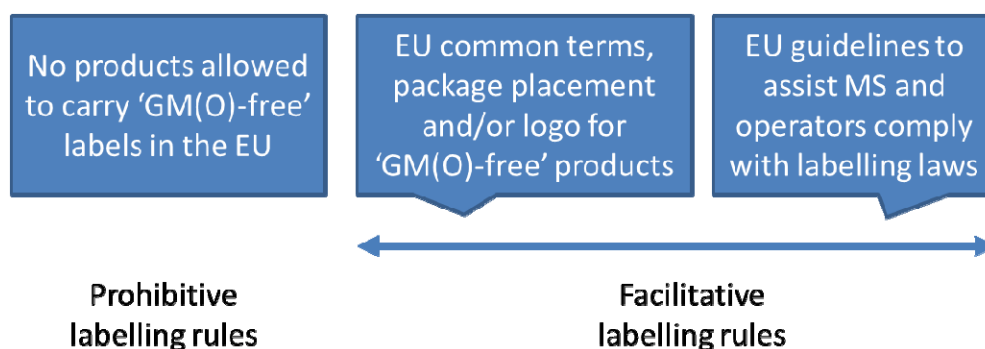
No products allowed to carry 'GM(O)-free' labels in the EU

EU common terms, package placement and/or logo for 'GM(O)-free' products

EU guidelines to assist MS and operators comply with labelling laws

Prohibitive labelling rules

Facilitative labelling rules